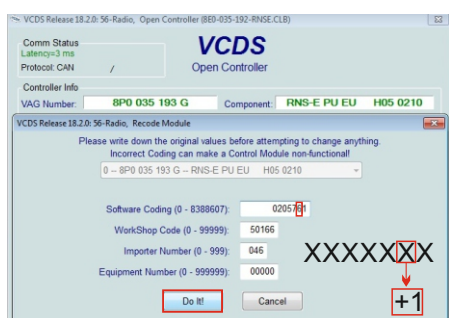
VCDS Release 18.2.0: 56-Radio, Open Controller (8E0-035-192-RNSE.CLB)

Comm Status
Latency=3 ms
Protocol: CAN /

VCDS
Open Controller

Controller Info
VAG Number: 8P0 035 193 G
Component: RNS-E PU EU H05 0210

VCDS Release 18.2.0: 56-Radio, Recode Module

Please write down the original values before attempting to change anything.
Incorrect Coding can make a Control Module non-functional!

0 -- 8P0 035 193 G -- RNS-E PU EU H05 0210

Software Coding (0 - 8388607): 0205701
WorkShop Code (0 - 99999): 50166
Importer Number (0 - 999): 046
Equipment Number (0 - 999999): 00000

XXXXXXX
+1

Do It!
Cancel